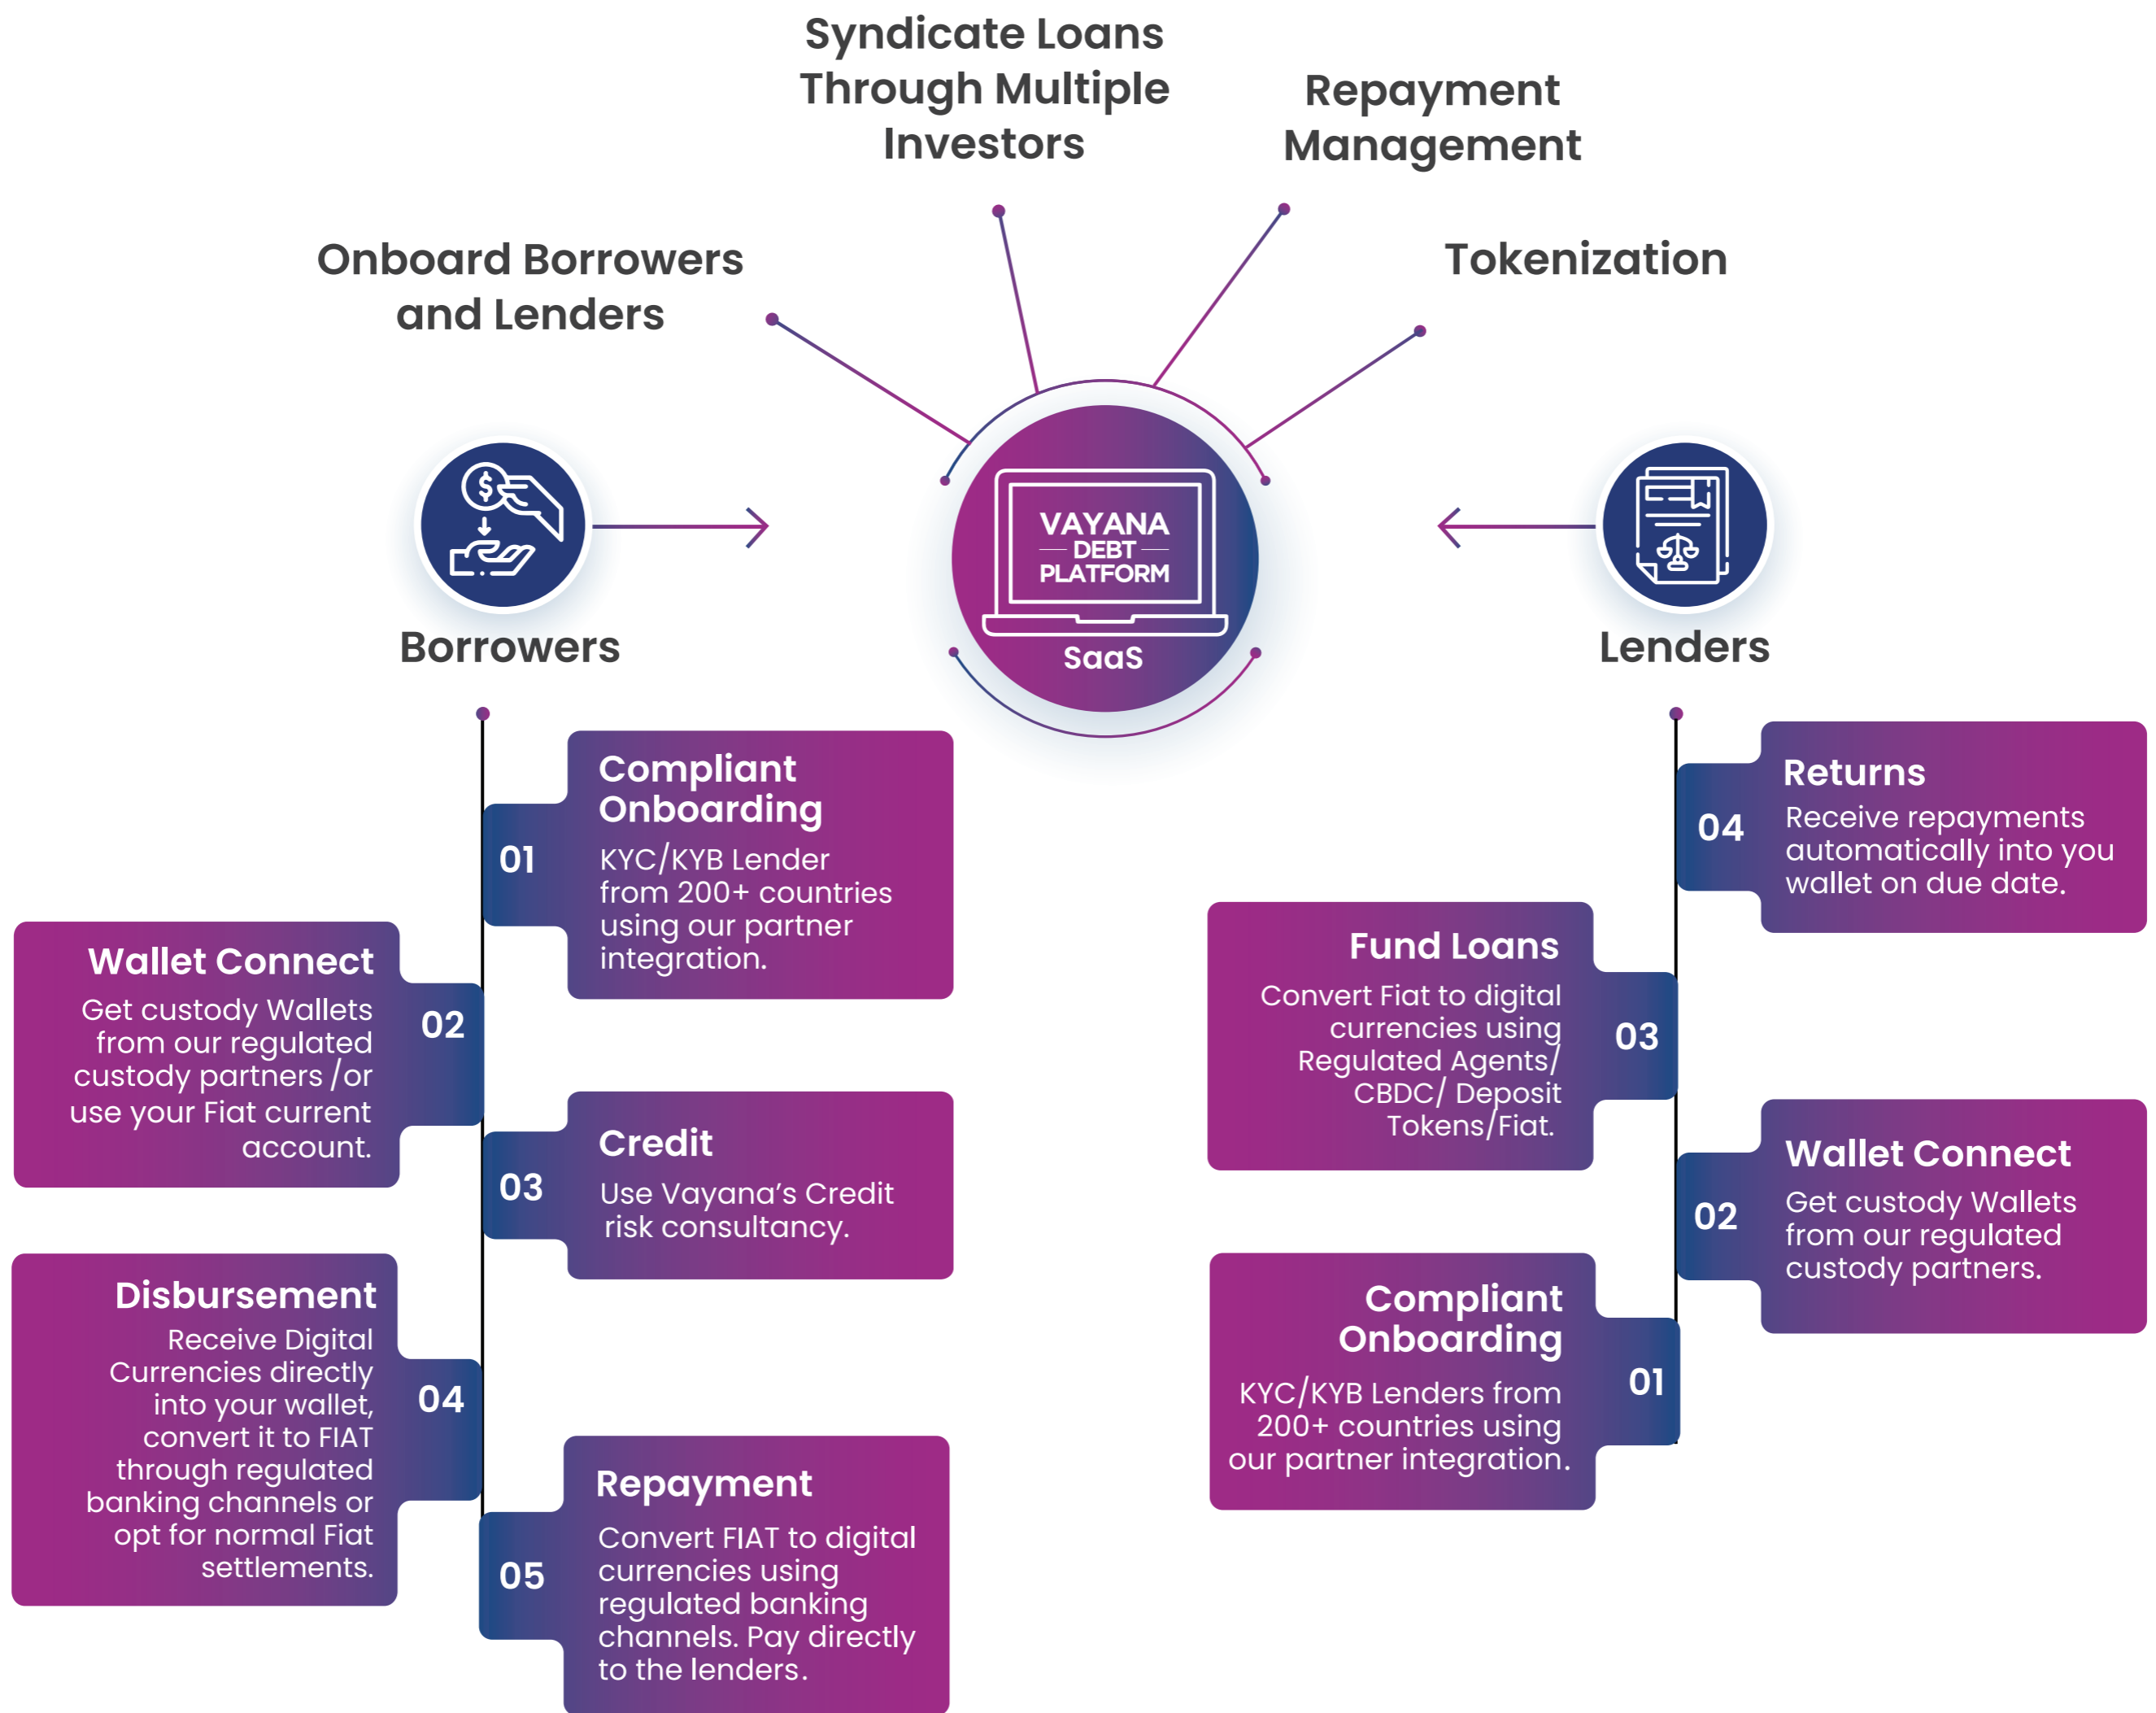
Syndicate Loans Through Multiple Investors

Repayment Management

Onboard Borrowers and Lenders

Tokenization

VAYANA DEBT PLATFORM

SaaS

Borrowers

Lenders

01 Compliant Onboarding
KYC/KYB Lender from 200+ countries using our partner integration.

02 Wallet Connect
Get custody Wallets from our regulated custody partners /or use your Fiat current account.

03 Credit
Use Vayana's Credit risk consultancy.

04 Disbursement
Receive Digital Currencies directly into your wallet, convert it to FIAT through regulated banking channels or opt for normal Fiat settlements.

05 Repayment
Convert FIAT to digital currencies using regulated banking channels. Pay directly to the lenders.

04 Returns
Receive repayments automatically into you wallet on due date.

03 Fund Loans
Convert Fiat to digital currencies using Regulated Agents/ CBDC/ Deposit Tokens/Fiat.

02 Wallet Connect
Get custody Wallets from our regulated custody partners.

01 Compliant Onboarding
KYC/KYB Lenders from 200+ countries using our partner integration.